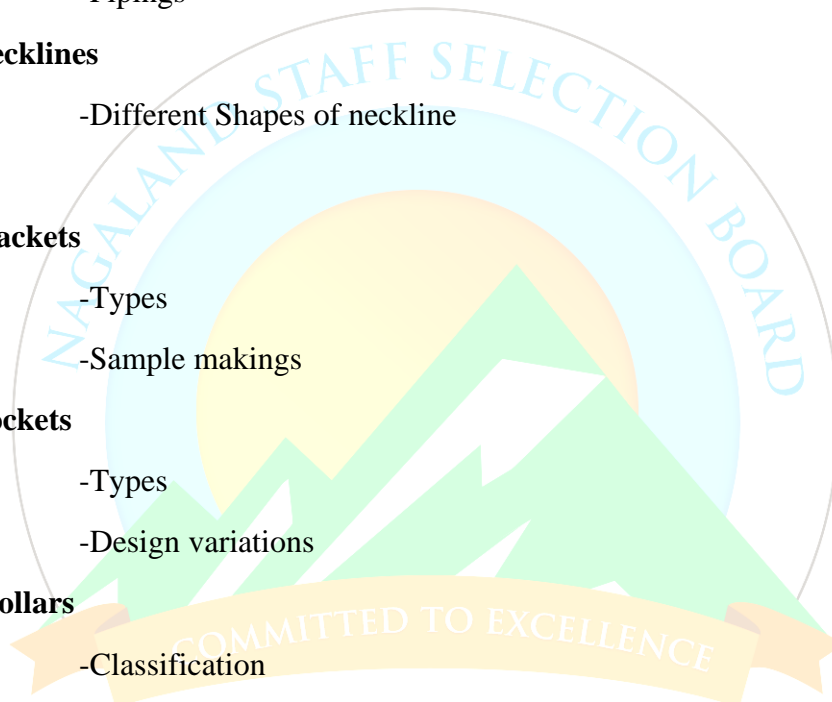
-Pipings

ecklines

-Different Shapes of neckline

ackets

-Types

-Sample makings

ockets

-Types

-Design variations

ollars

-Classification

NAGALAND STAFF SELECTION BOARD

COMMITTED TO EXCELLENCE